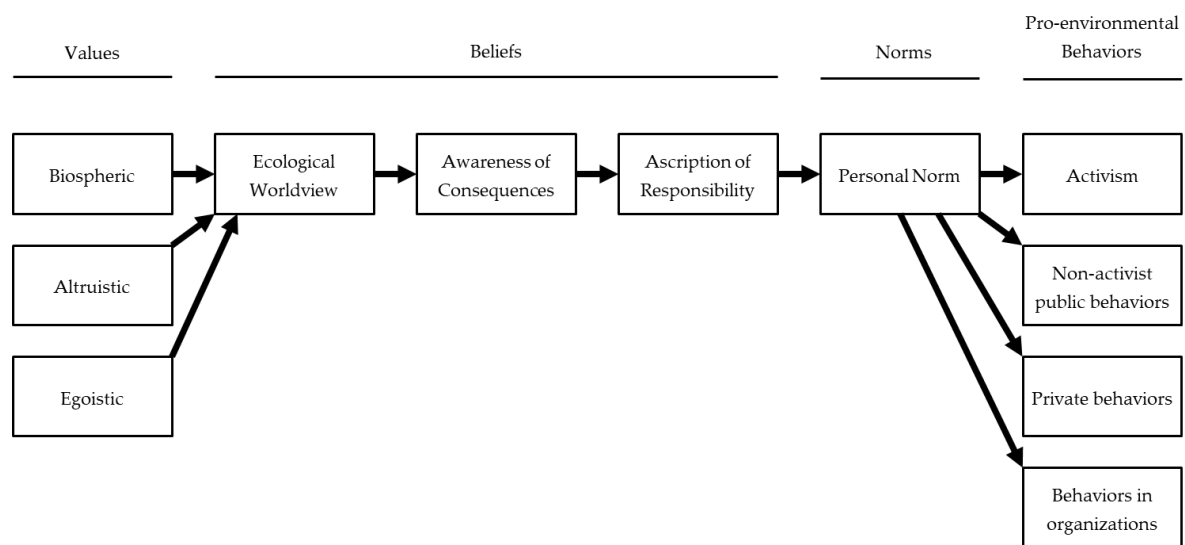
Values

Beliefs

Norms

Pro-environmental Behaviors

Biospheric

Altruistic

Egoistic

Ecological Worldview

Awareness of Consequences

Ascription of Responsibility

Personal Norm

Activism

Non-activist public behaviors

Private behaviors

Behaviors in organizations